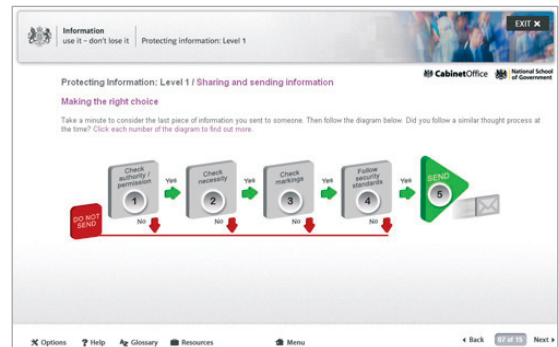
Information
use it – don't lose it | Protecting information: Level 1

EXIT ✕

Protecting Information: Level 1 / Sharing and sending information

Cabinet Office National School of Government

Making the right choice

Take a minute to consider the last piece of information you sent to someone. Then follow the diagram below. Did you follow a similar thought process at the time? Click each number of the diagram to find out more.

Check authority / permission
1
Yes
Check necessity
2
Yes
Check markings
3
Yes
Follow security standards
4
Yes
SEND
5

DO NOT SEND

No
No
No
No

Options ? Help Glossary Resources Menu ◂ Back 07 of 15 Next ▸